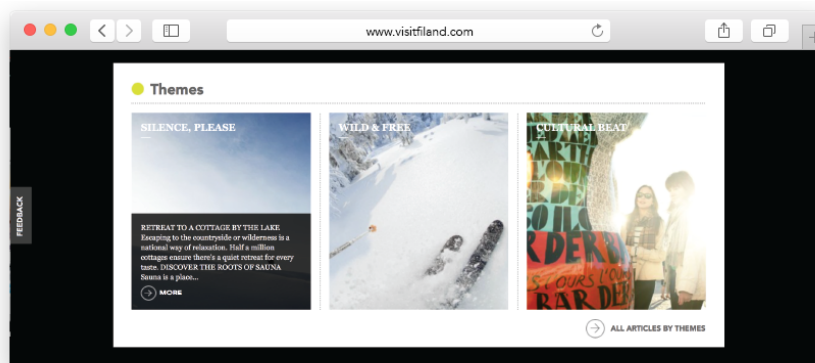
www.visitfiland.com

FEEDBACK

Themes

SILENCE, PLEASE

RETREAT TO A COTTAGE BY THE LAKE
Escaping to the countryside or wilderness is a national way of relaxation. Half a million cottages ensure there's a quiet retreat for every taste. DISCOVER THE ROOTS OF SAUNA Sauna is a place...

MORE

WILD & FREE

CULTURAL BEAT

ALL ARTICLES BY THEMES